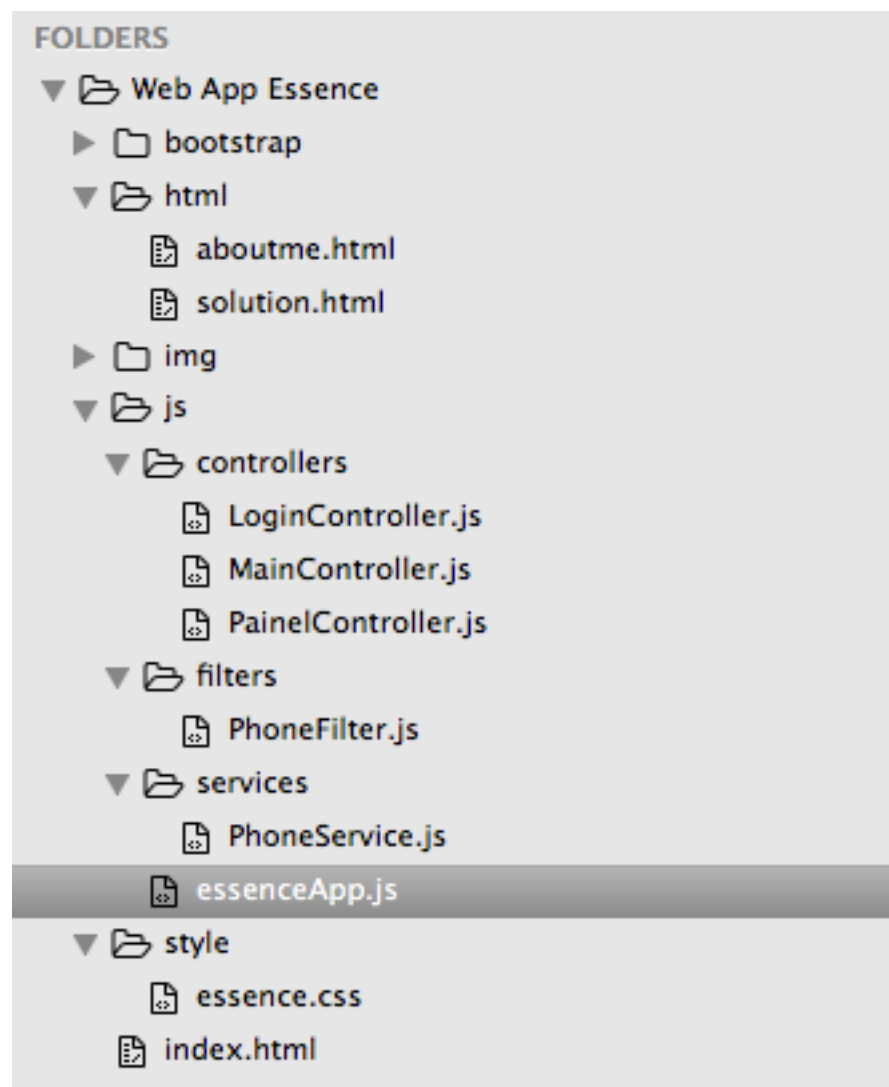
FOLDERS
Web App Essence
bootstrap
html
aboutme.html
solution.html
img
js
controllers
LoginController.js
MainController.js
PainelController.js
filters
PhoneFilter.js
services
PhoneService.js
essenceApp.js
style
essence.css
index.html